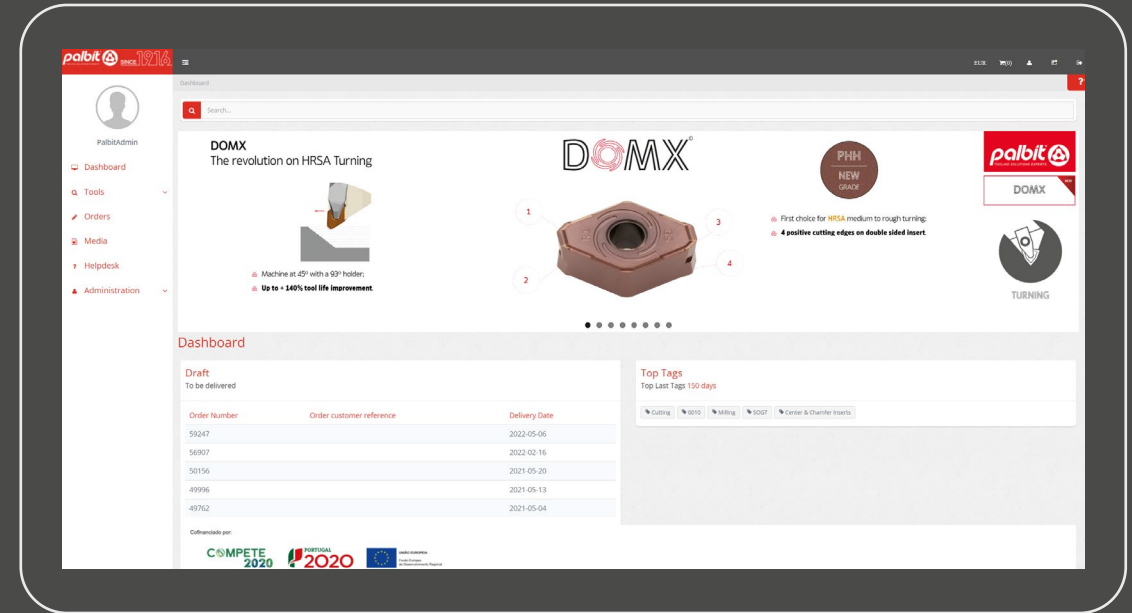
palbit SINCE 1916

EUR (0)

Dashboard

?

Search...

PalbitAdmin

Dashboard
Tools
Orders
Media
Helpdesk
Administration

DOMX
The revolution on HRSA Turning

Machine at 45º with a 93º holder;
Up to + 140% tool life improvement.

DOMX

1
2
3
4

PHH
NEW
GRADE

First choice for HRSA medium to rough turning;
4 positive cutting edges on double sided insert.

palbit

DOMX

TURNING

Dashboard

Draft
To be delivered

| Order Number | Order customer reference | Delivery Date |
|---|---|---|
| 59247 | | 2022-05-06 |
| 56907 | | 2022-02-16 |
| 50156 | | 2021-05-20 |
| 49996 | | 2021-05-13 |
| 49762 | | 2021-05-04 |

Top Tags
Top Last Tags 150 days

Cutting | 0010 | Milling | SOGT | Center & Chamfer Inserts

Cofinanciado por:

COMPETE 2020
PORTUGAL 2020
UNIÃO EUROPEIA
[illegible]